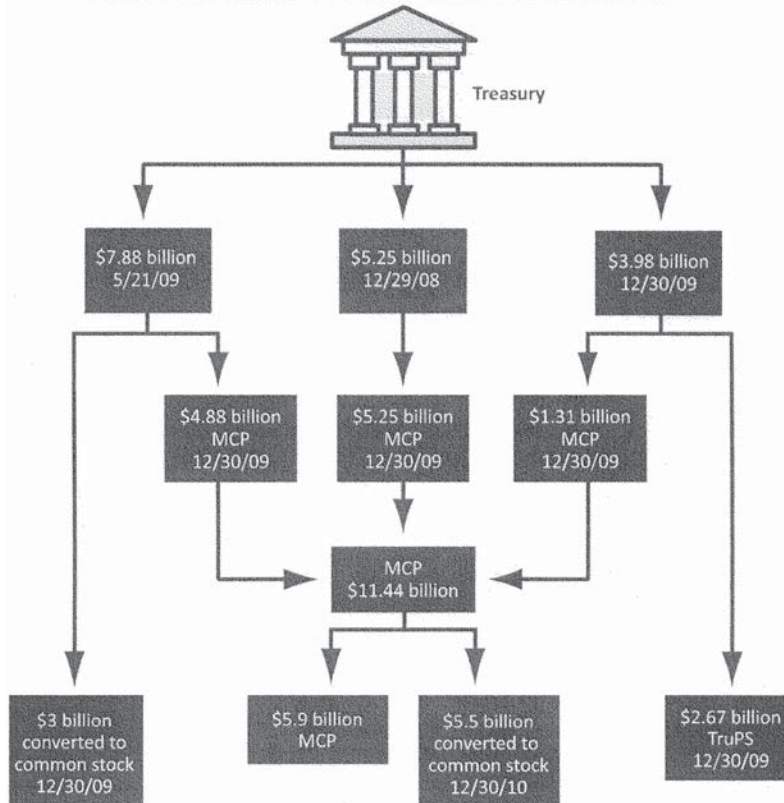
Treasury

\$7.88 billion
5/21/09

\$5.25 billion
12/29/08

\$3.98 billion
12/30/09

\$4.88 billion
MCP
12/30/09

\$5.25 billion
MCP
12/30/09

\$1.31 billion
MCP
12/30/09

MCP
\$11.44 billion

\$3 billion
converted to
common stock
12/30/09

\$5.9 billion
MCP

\$5.5 billion
converted to
common stock
12/30/10

\$2.67 billion
TruPS
12/30/09